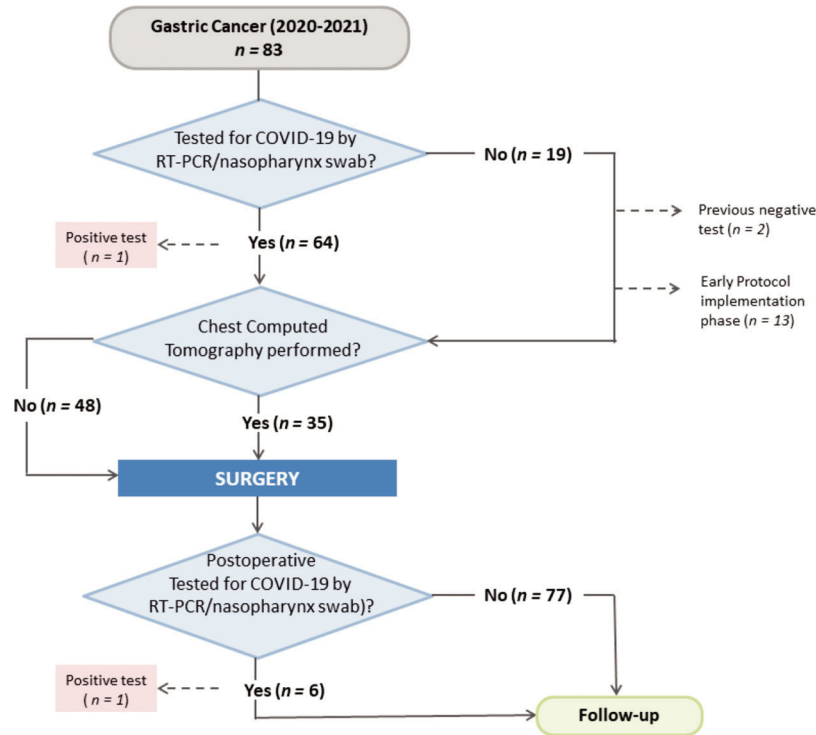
Gastric Cancer (2020-2021)
$n = 83$

Tested for COVID-19 by RT-PCR/nasopharynx swab?

No ($n = 19$)

Previous negative test ($n = 2$)

Early Protocol implementation phase ($n = 13$)

Positive test ( $n = 1$)

Yes ($n = 64$)

Chest Computed Tomography performed?

No ($n = 48$)

Yes ($n = 35$)

SURGERY

Postoperative Tested for COVID-19 by RT-PCR/nasopharynx swab)?

No ($n = 77$)

Positive test ( $n = 1$)

Yes ($n = 6$)

Follow-up